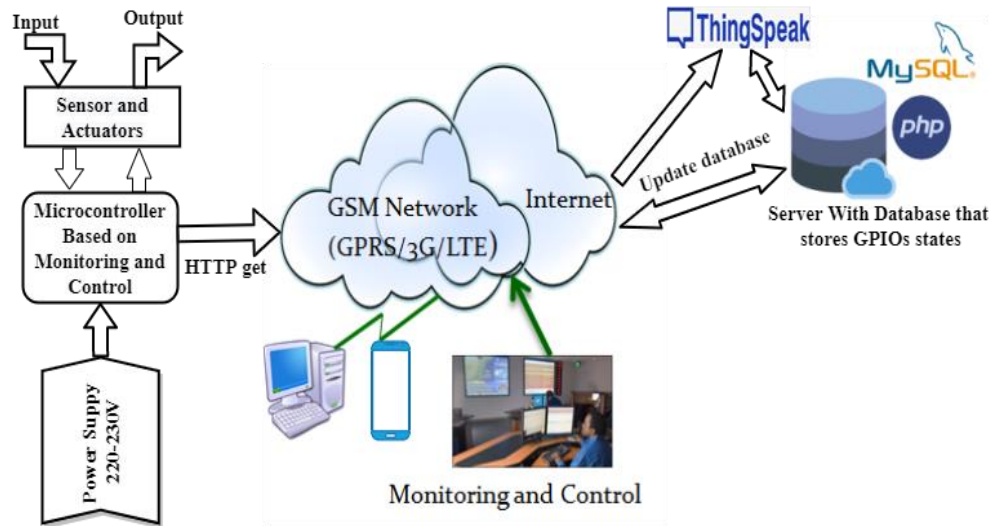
Input

Output

Sensor and Actuators

Microcontroller Based on Monitoring and Control

HTTP get

Power Suppy 220-230V

GSM Network (GPRS/3G/LTE)

Internet

Monitoring and Control

ThingSpeak

MySQL

php

Update database

Server With Database that stores GPIOs states